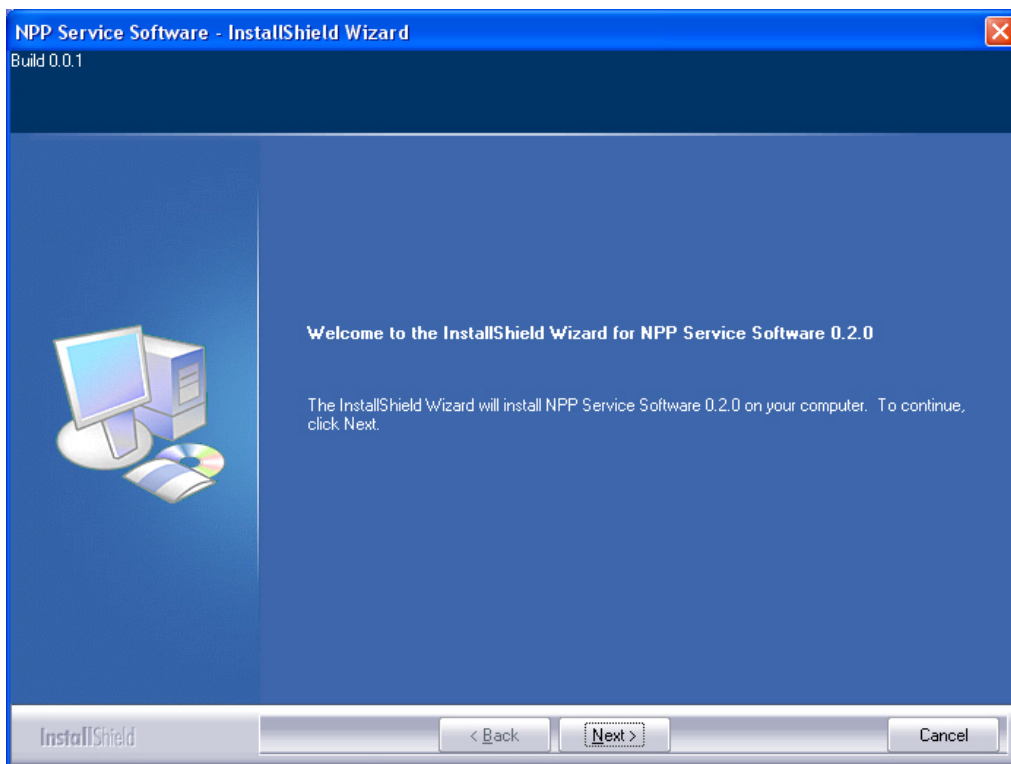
NPP Service Software - InstallShield Wizard

Build 0.0.1

Welcome to the InstallShield Wizard for NPP Service Software 0.2.0

The InstallShield Wizard will install NPP Service Software 0.2.0 on your computer. To continue, click Next.

InstallShield

< Back

Next >

Cancel